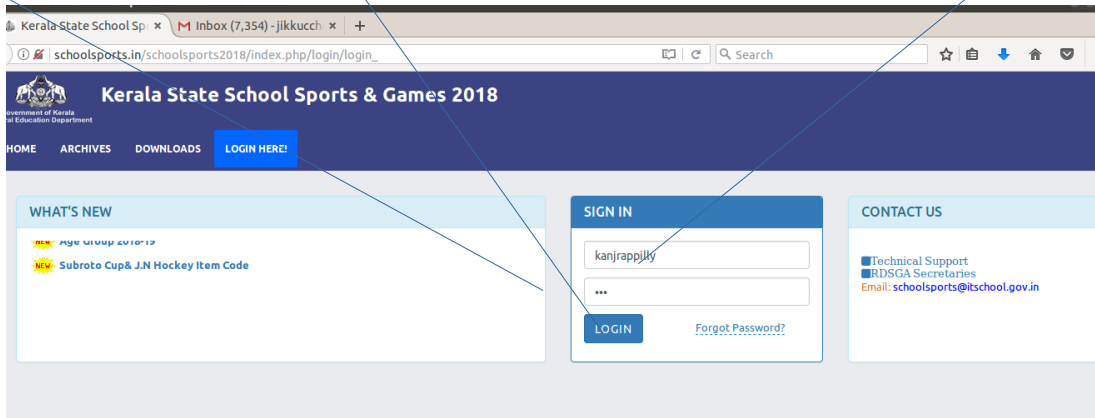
Kerala State School Sp ×
Inbox (7,354) - jikkucch ×
+
schoolsports.in/schoolsports2018/index.php/login/login_
Search

overnment of Kerala
al Education Department
Kerala State School Sports & Games 2018

HOME ARCHIVES DOWNLOADS LOGIN HERE!

WHAT'S NEW
NEW Age Group 2018-19
NEW Subroto Cup& J.N Hockey Item Code

SIGN IN
kanjrappilly
•••
LOGIN
Forgot Password?

CONTACT US
Technical Support
RDSGA Secretaries
Email: schoolsports@itschool.gov.in